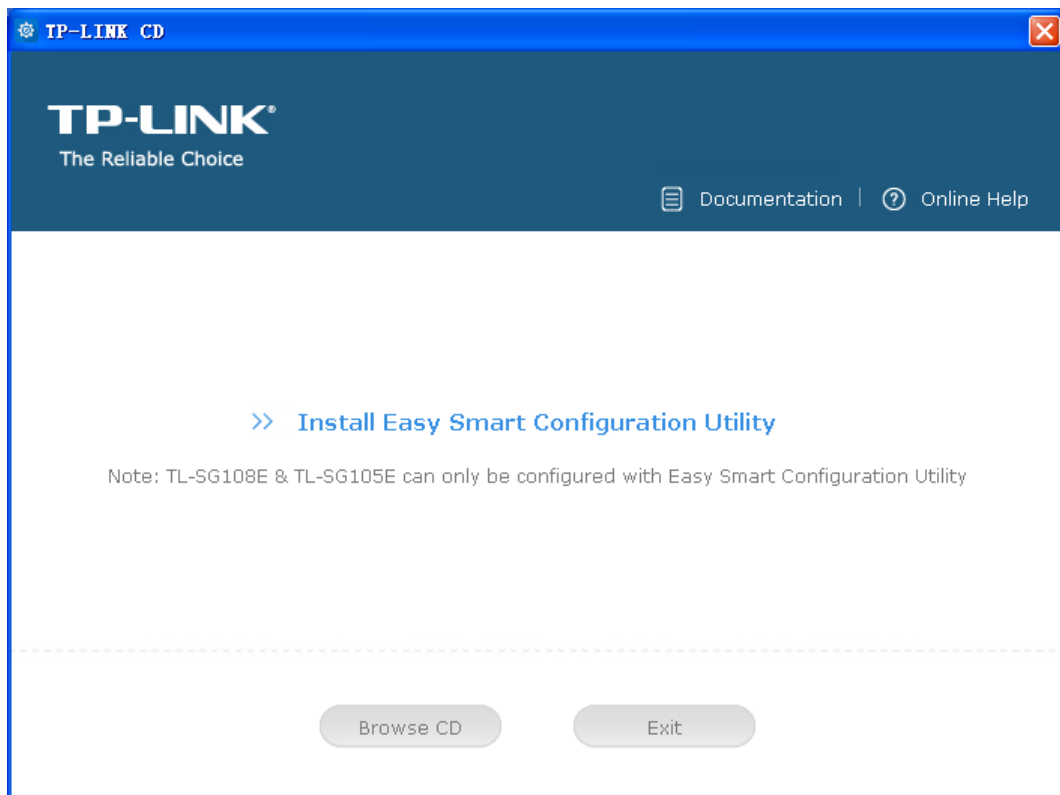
TP-LINK CD

TP-LINK®
The Reliable Choice

Documentation | Online Help

>> Install Easy Smart Configuration Utility

Note: TL-SG108E & TL-SG105E can only be configured with Easy Smart Configuration Utility

Browse CD

Exit